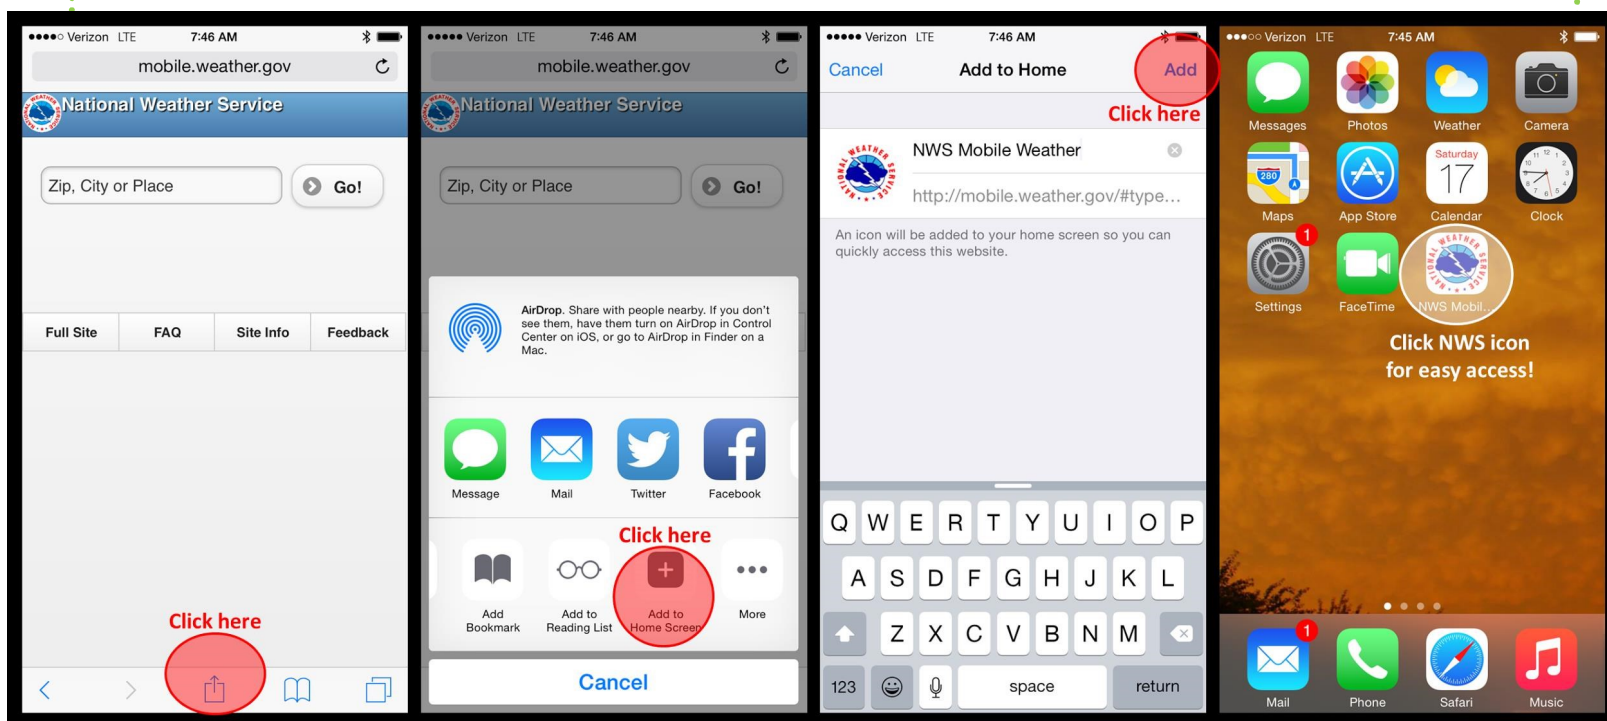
●●●●○ Verizon LTE 7:46 AM

mobile.weather.gov

National Weather Service

Zip, City or Place

Go!

| Full Site | FAQ | Site Info | Feedback |
|---|---|---|---|

Click here

●●●●● Verizon LTE 7:46 AM

mobile.weather.gov

National Weather Service

Zip, City or Place

Go!

AirDrop. Share with people nearby. If you don't see them, have them turn on AirDrop in Control Center on iOS, or go to AirDrop in Finder on a Mac.

Message Mail Twitter Facebook

Click here

Add Bookmark Add to Reading List Add to Home Screen More

Cancel

●●●●● Verizon LTE 7:46 AM

Cancel Add to Home Add

Click here

NWS Mobile Weather

http://mobile.weather.gov/#type...

An icon will be added to your home screen so you can quickly access this website.

Q W E R T Y U I O P
A S D F G H J K L
Z X C V B N M
123 space return

●●●○○ Verizon LTE 7:45 AM

Messages Photos Weather Camera

Maps App Store Saturday 17 Calendar Clock

1 Settings FaceTime NWS Mobil...

Click NWS icon for easy access!

1 Mail Phone Safari Music